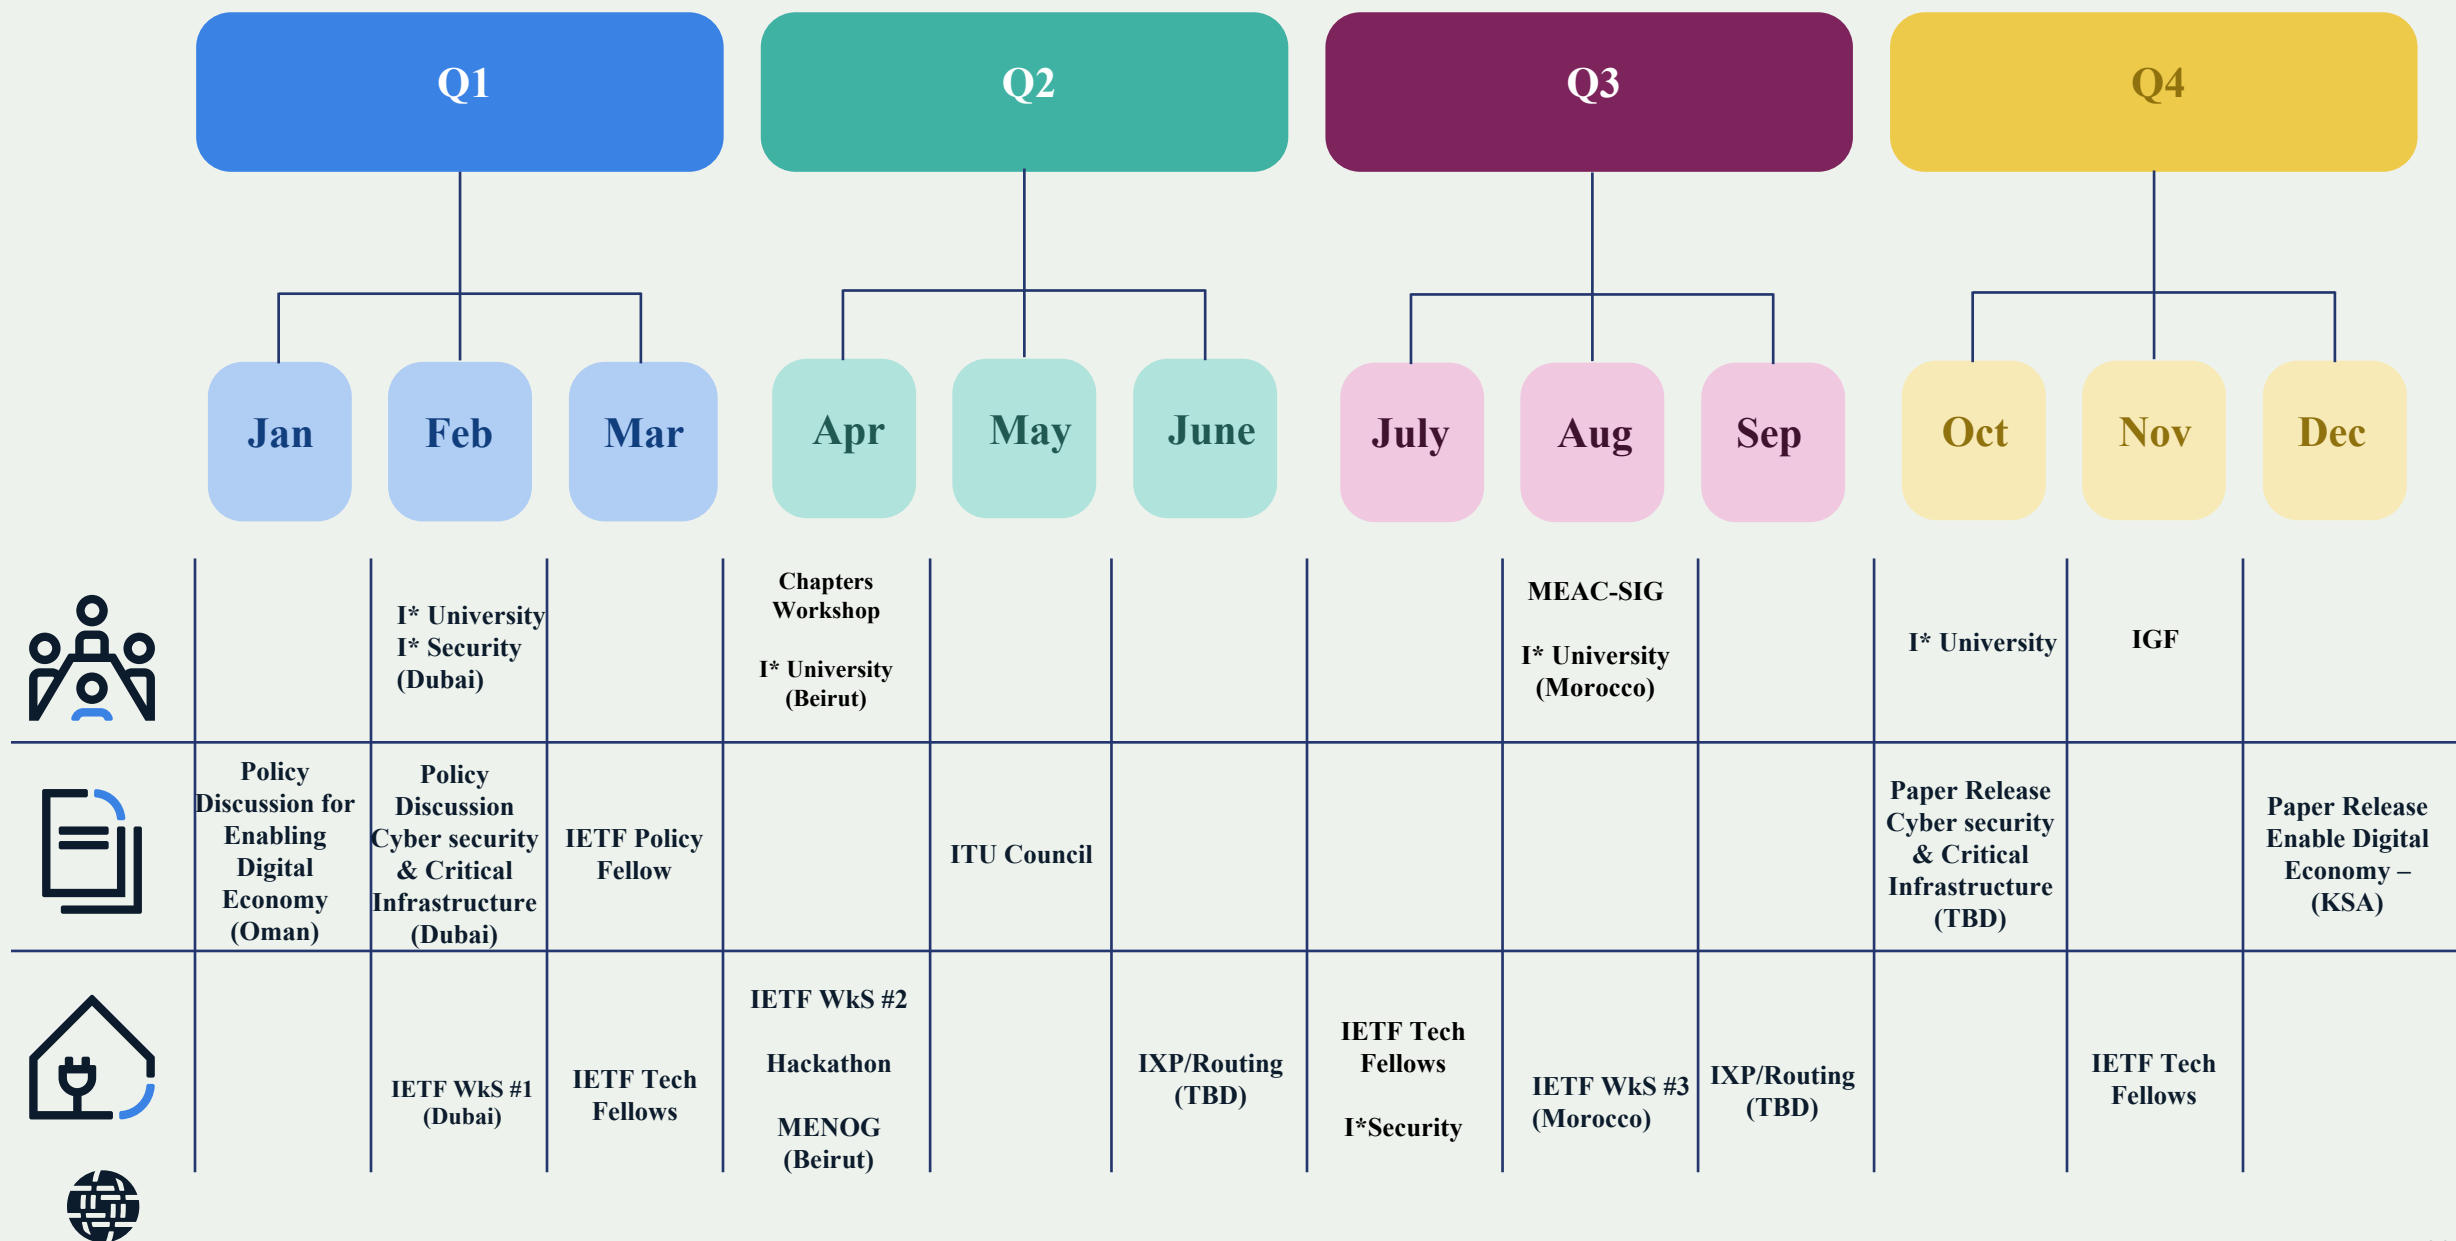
Q1 Q2 Q3 Q4

Jan Feb Mar Apr May June July Aug Sep Oct Nov Dec

| Jan | Feb | Mar | Apr | May | June | July | Aug | Sep | Oct | Nov | Dec |
|---|---|---|---|---|---|---|---|---|---|---|---|
| | I* University I* Security (Dubai) | | Chapters Workshop I* University (Beirut) | | | | MEAC-SIG I* University (Morocco) | | I* University | IGF | |
| Policy Discussion for Enabling Digital Economy (Oman) | Policy Discussion Cyber security & Critical Infrastructure (Dubai) | IETF Policy Fellow | | ITU Council | | | | | Paper Release Cyber security & Critical Infrastructure (TBD) | | Paper Release Enable Digital Economy – (KSA) |
| | IETF WkS #1 (Dubai) | IETF Tech Fellows | IETF WkS #2 Hackathon MENOG (Beirut) | | IXP/Routing (TBD) | IETF Tech Fellows I*Security | IETF WkS #3 (Morocco) | IXP/Routing (TBD) | | IETF Tech Fellows | |